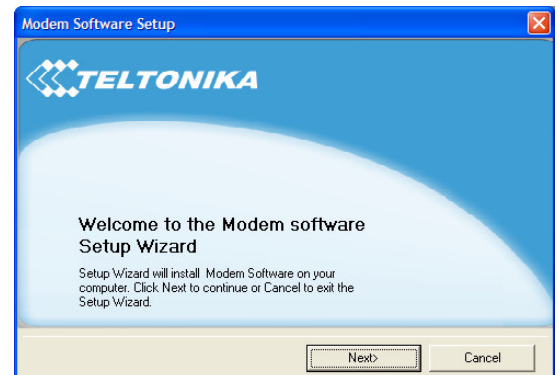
Modem Software Setup

TELTONIKA

Welcome to the Modem software Setup Wizard

Setup Wizard will install Modem Software on your computer. Click Next to continue or Cancel to exit the Setup Wizard.

Next>
Cancel